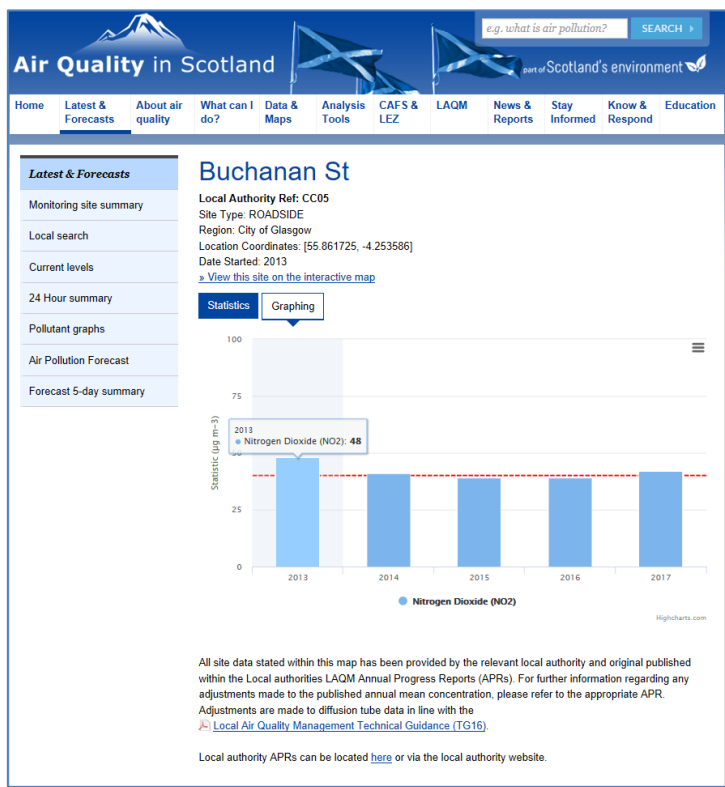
Air Quality in Scotland

e.g. what is air pollution?

SEARCH ›

part of Scotland's environment

Home | Latest & Forecasts | About air quality | What can I do? | Data & Maps | Analysis Tools | CAFS & LEZ | LAQM | News & Reports | Stay Informed | Know & Respond | Education

Latest & Forecasts
Monitoring site summary
Local search
Current levels
24 Hour summary
Pollutant graphs
Air Pollution Forecast
Forecast 5-day summary

Buchanan St

Local Authority Ref: CC05
Site Type: ROADSIDE
Region: City of Glasgow
Location Coordinates: [55.861725, -4.253586]
Date Started: 2013
» View this site on the interactive map

Statistics | Graphing

100
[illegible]
25
0
Statistic (µg m−3)

2013
● Nitrogen Dioxide (NO2): 48

2013 2014 2015 2016 2017

● Nitrogen Dioxide (NO2)

Highcharts.com

All site data stated within this map has been provided by the relevant local authority and original published within the Local authorities LAQM Annual Progress Reports (APRs). For further information regarding any adjustments made to the published annual mean concentration, please refer to the appropriate APR. Adjustments are made to diffusion tube data in line with the
Local Air Quality Management Technical Guidance (TG16).

Local authority APRs can be located here or via the local authority website.